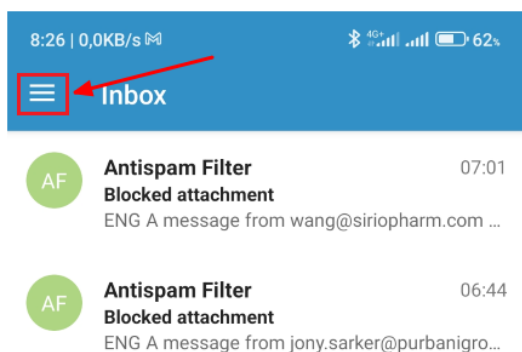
8:26 | 0,0KB/s

4G+ 62%

Inbox

AF

Antispam Filter 07:01

Blocked attachment

ENG A message from wang@siriopharm.com ...

AF

Antispam Filter 06:44

Blocked attachment

ENG A message from jony.sarker@purbanigro...